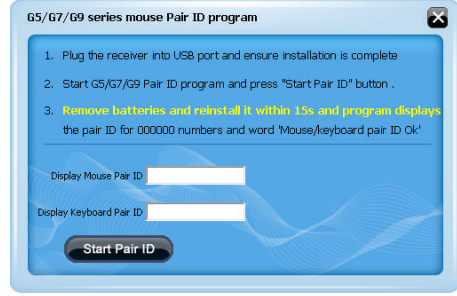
G5/G7/G9 series mouse Pair ID program

1. Plug the receiver into USB port and ensure installation is complete

2. Start G5/G7/G9 Pair ID program and press "Start Pair ID" button .

3. Remove batteries and reinstall it within 15s and program displays the pair ID for 000000 numbers and word 'Mouse/keyboard pair ID Ok'

Display Mouse Pair ID

Display Keyboard Pair ID

Start Pair ID